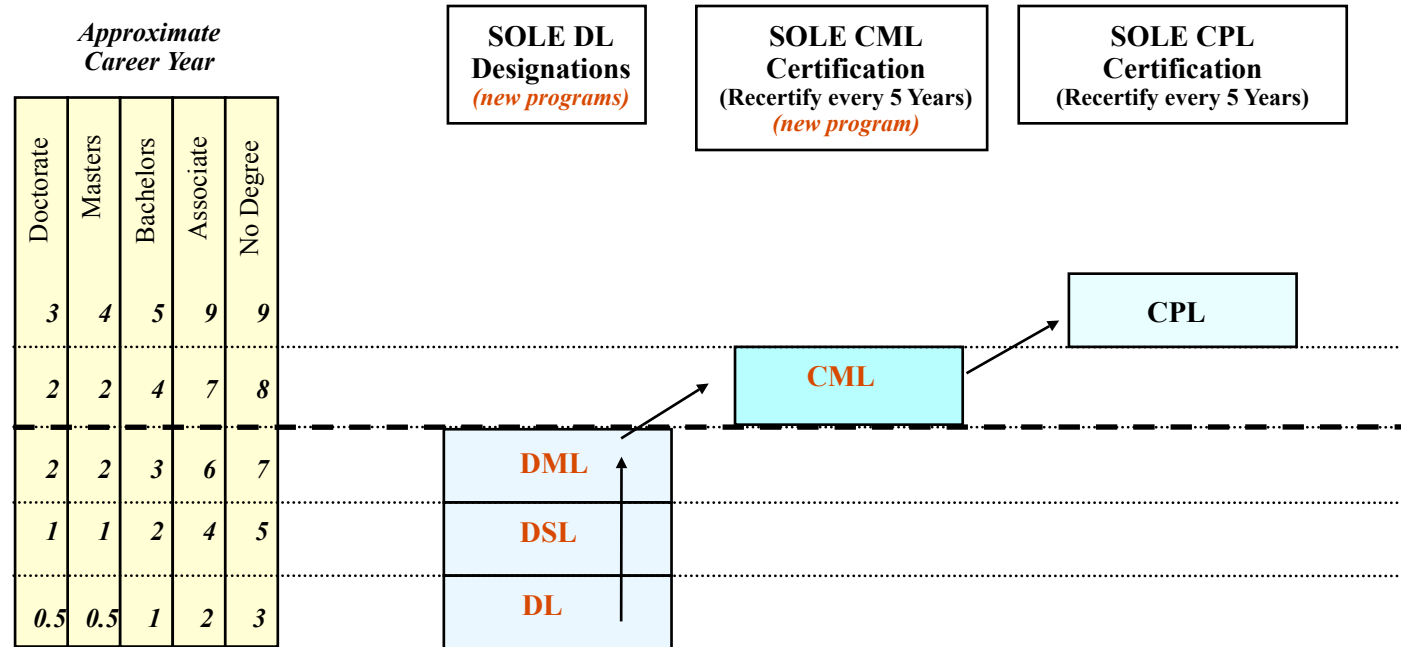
*Approximate Career Year*

| Doctorate | Masters | Bachelors | Associate | No Degree |
|---|---|---|---|---|
| 3 | 4 | 5 | 9 | 9 |
| 2 | 2 | 4 | 7 | 8 |
| 2 | 2 | 3 | 6 | 7 |
| 1 | 1 | 2 | 4 | 5 |
| 0.5 | 0.5 | 1 | 2 | 3 |

SOLE DL Designations
*(new programs)*

SOLE CML Certification
(Recertify every 5 Years)
*(new program)*

SOLE CPL Certification
(Recertify every 5 Years)

CPL

CML

DML

DSL

DL